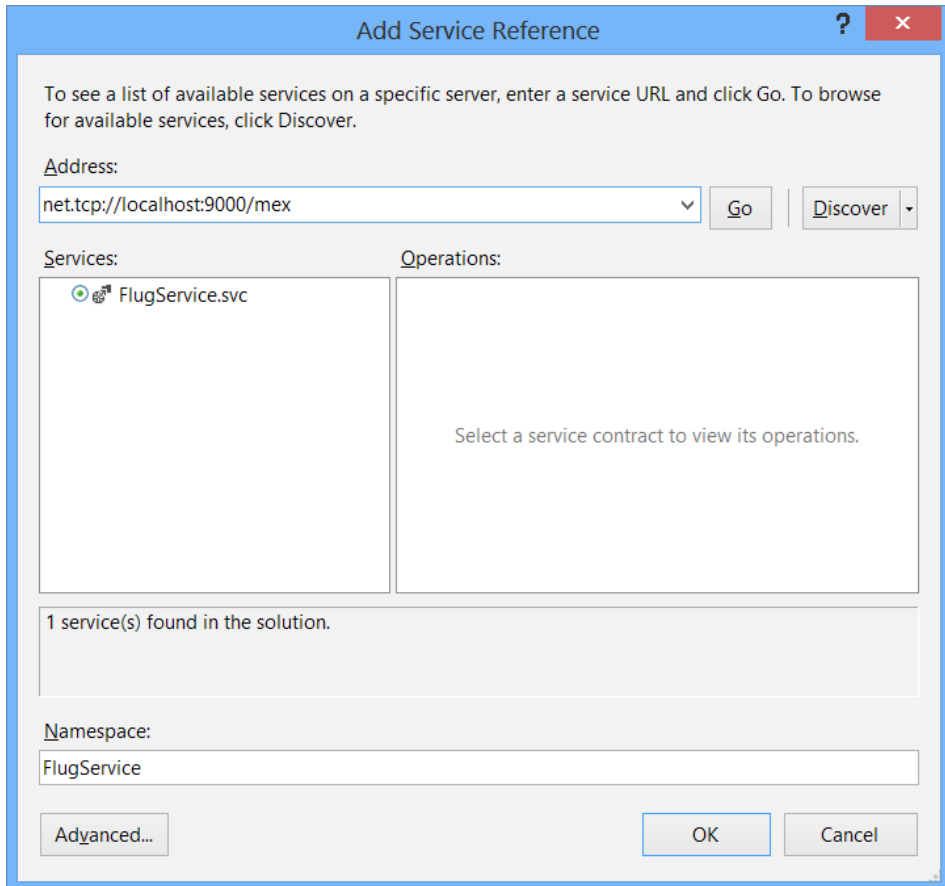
Add Service Reference

?

To see a list of available services on a specific server, enter a service URL and click Go. To browse for available services, click Discover.

Address:

net.tcp://localhost:9000/mex

Go

Discover

Services:

FlugService.svc

Operations:

Select a service contract to view its operations.

1 service(s) found in the solution.

Namespace:

FlugService

Advanced...

OK

Cancel